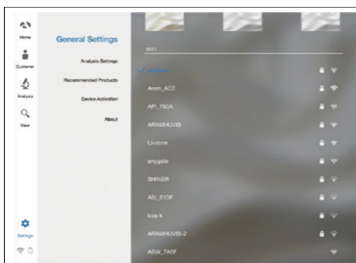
Home

Customer

Analysis

View

General Settings

Analysis Settings

Recommended Products

Device Activation

About

Settings

WiFi

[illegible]

Aeon_ACE

AP_760A

ARAMHUVIS

Livzone

anygate

SHINER

AS_610F

Mark

ARAMHUVIS-2

ASW_TAFF